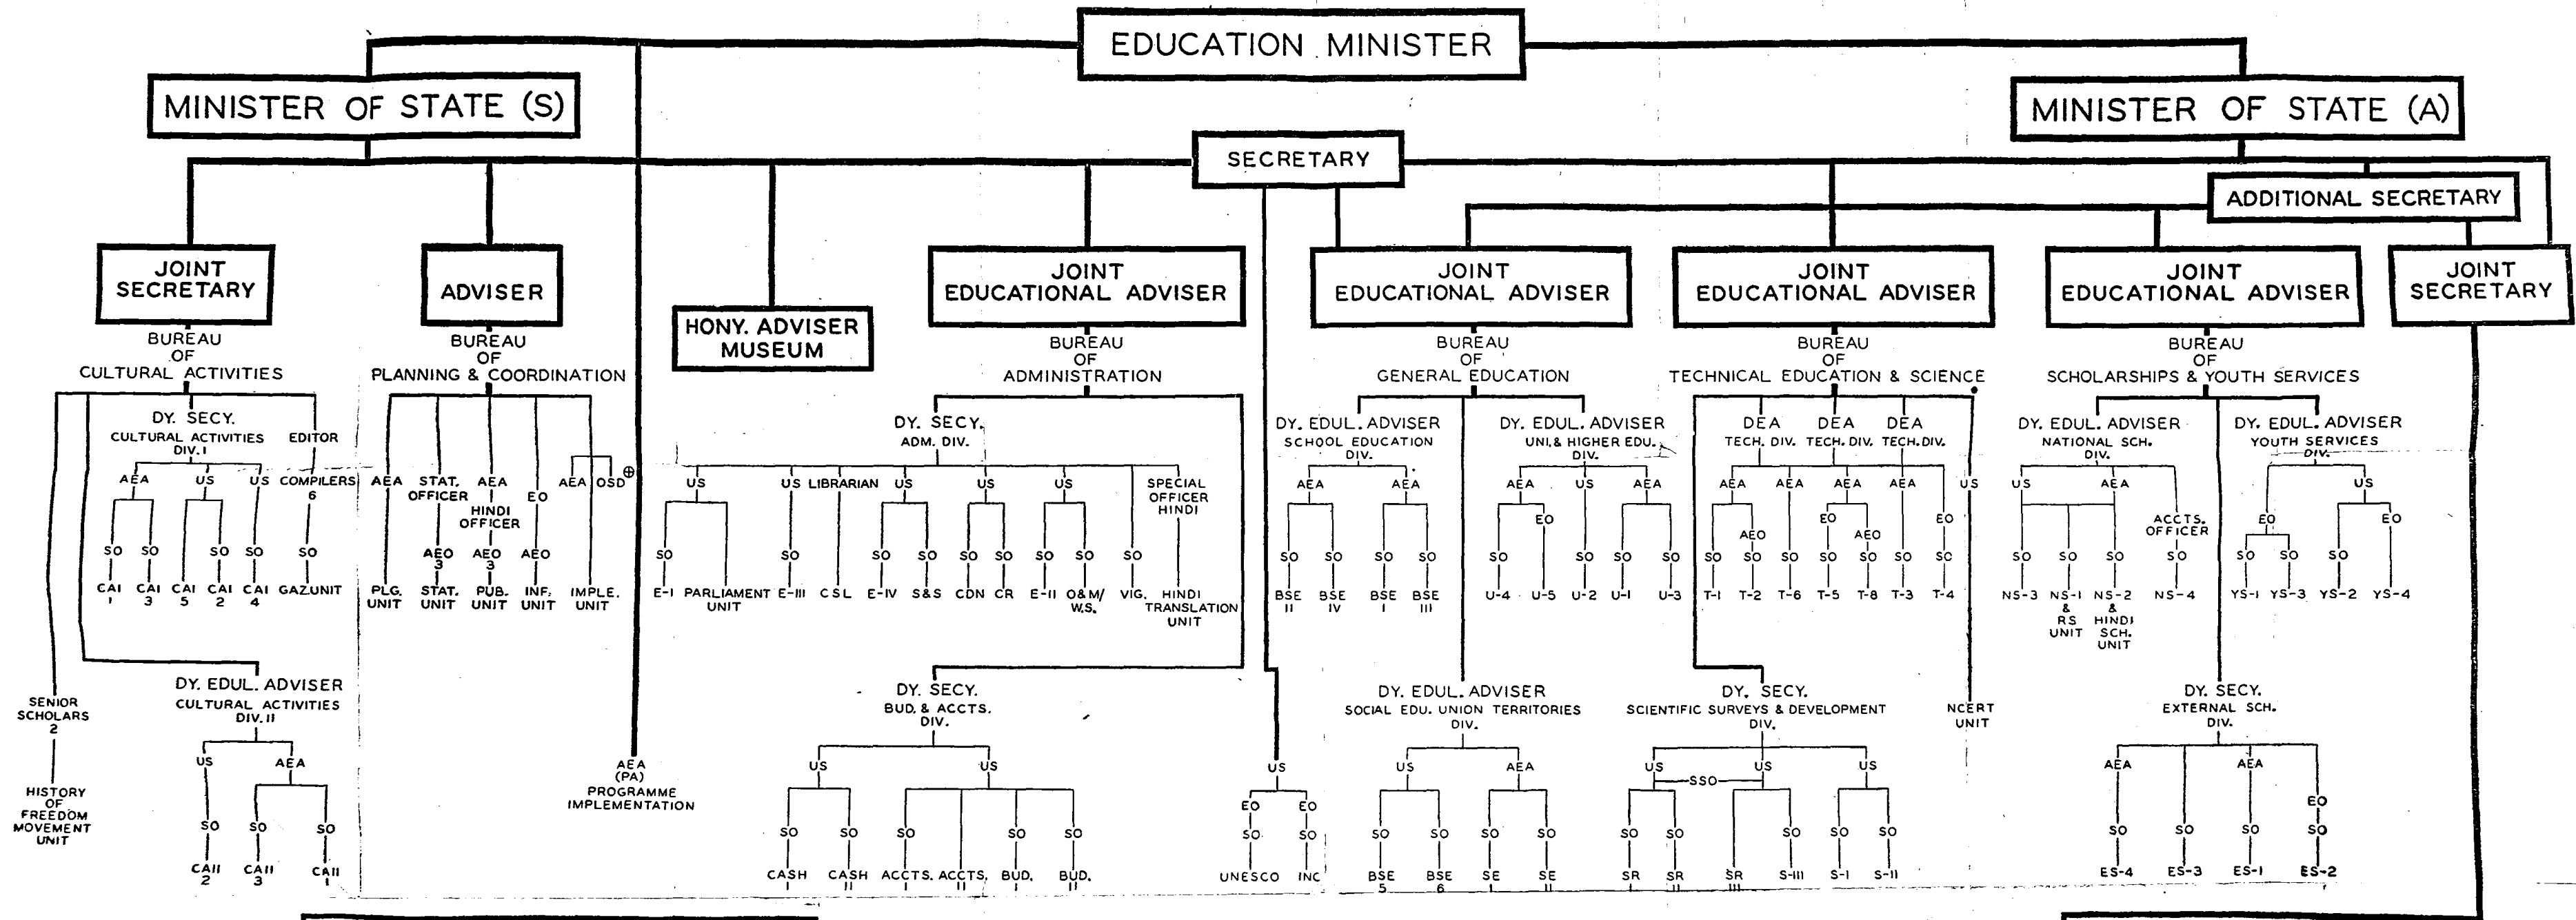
EDUCATION MINISTER

MINISTER OF STATE (S)

MINISTER OF STATE (A)

SECRETARY

ADDITIONAL SECRETARY

JOINT SECRETARY

BUREAU OF CULTURAL ACTIVITIES

DY. SECY. CULTURAL ACTIVITIES DIV. I

EDITOR

AEA US US COMPILERS 6

SO SO SO SO SO

CAI 1 CAI 3 CAI 5 CAI 2 CAI 4 GAZ. UNIT

DY. EDUL. ADVISER CULTURAL ACTIVITIES DIV. II

US AEA

SO SO SO

CAII 2 CAII 3 CAII 1

SENIOR SCHOLARS 2

HISTORY OF FREEDOM MOVEMENT UNIT

ADVISER

BUREAU OF PLANNING & COORDINATION

AEA STAT. OFFICER AEA HINDI OFFICER EO AEA OSD

AEO 3 AEO 3 AEO

PLG. UNIT STAT. UNIT PUB. UNIT INF. UNIT IMPLE. UNIT

HONY. ADVISER MUSEUM

AEA (PA) PROGRAMME IMPLEMENTATION

JOINT EDUCATIONAL ADVISER

BUREAU OF ADMINISTRATION

DY. SECY. ADM. DIV.

US US LIBRARIAN US US US SPECIAL OFFICER HINDI

SO SO SO SO SO SO SO SO SO

E-I PARLIAMENT UNIT E-III CSL E-IV S&S CDN CR E-II O&M/ W.S. VIG. HINDI TRANSLATION UNIT

DY. SECY. BUD. & ACCTS. DIV.

US US

SO SO SO SO SO

CASH I CASH II ACCTS. I ACCTS. II BUD. I BUD. II

US

EO EO

SO SO

UNESCO INC

JOINT EDUCATIONAL ADVISER

BUREAU OF GENERAL EDUCATION

DY. EDUL. ADVISER SCHOOL EDUCATION DIV.

AEA AEA

SO SO SO SO

BSE II BSE IV BSE I BSE III

DY. EDUL. ADVISER UNI. & HIGHER EDU. DIV.

AEA US AEA

EO

SO SO SO SO

U-4 U-5 U-2 U-1 U-3

DY. EDUL. ADVISER SOCIAL EDU. UNION TERRITORIES DIV.

US AEA

SO SO SO SO

BSE 5 BSE 6 SE I SE II

JOINT EDUCATIONAL ADVISER

BUREAU OF TECHNICAL EDUCATION & SCIENCE

DEA TECH. DIV. DEA TECH. DIV. DEA TECH. DIV.

AEA AEA AEA AEA

AEO EO AEO EO

SO SO SO SO SO SO SO

T-1 T-2 T-6 T-5 T-8 T-3 T-4

US

NCERT UNIT

DY. SECY. SCIENTIFIC SURVEYS & DEVELOPMENT DIV.

US SSO US US

SO SO SO SO SO

SR I SR II SR III S-III S-I S-II

JOINT EDUCATIONAL ADVISER

BUREAU OF SCHOLARSHIPS & YOUTH SERVICES

DY. EDUL. ADVISER NATIONAL SCH. DIV.

US AEA ACCTS. OFFICER

SO SO SO SO

NS-3 NS-1 & RS UNIT NS-2 & HINDI SCH. UNIT NS-4

DY. EDUL. ADVISER YOUTH SERVICES DIV.

US

EO EO

SO SO SO

YS-1 YS-3 YS-2 YS-4

DY. SECY. EXTERNAL SCH. DIV.

AEA AEA

EO

SO SO SO SO

ES-4 ES-3 ES-1 ES-2

JOINT SECRETARY